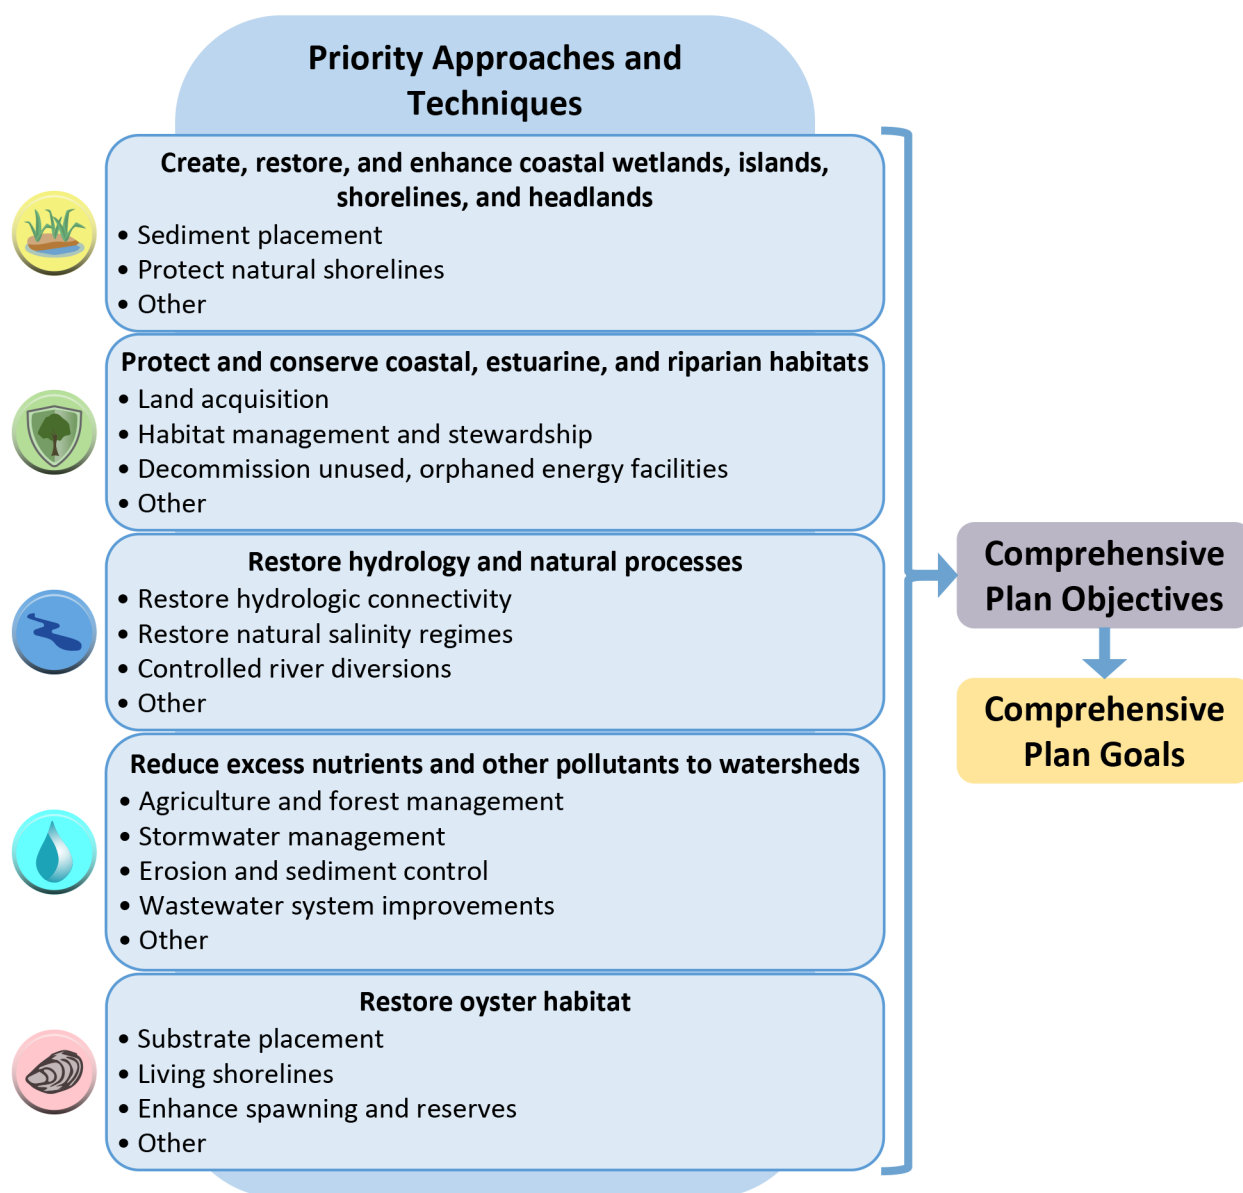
Priority Approaches and Techniques

Create, restore, and enhance coastal wetlands, islands, shorelines, and headlands
• Sediment placement
• Protect natural shorelines
• Other

Protect and conserve coastal, estuarine, and riparian habitats
• Land acquisition
• Habitat management and stewardship
• Decommission unused, orphaned energy facilities
• Other

Restore hydrology and natural processes
• Restore hydrologic connectivity
• Restore natural salinity regimes
• Controlled river diversions
• Other

Reduce excess nutrients and other pollutants to watersheds
• Agriculture and forest management
• Stormwater management
• Erosion and sediment control
• Wastewater system improvements
• Other

Restore oyster habitat
• Substrate placement
• Living shorelines
• Enhance spawning and reserves
• Other

Comprehensive Plan Objectives

Comprehensive Plan Goals